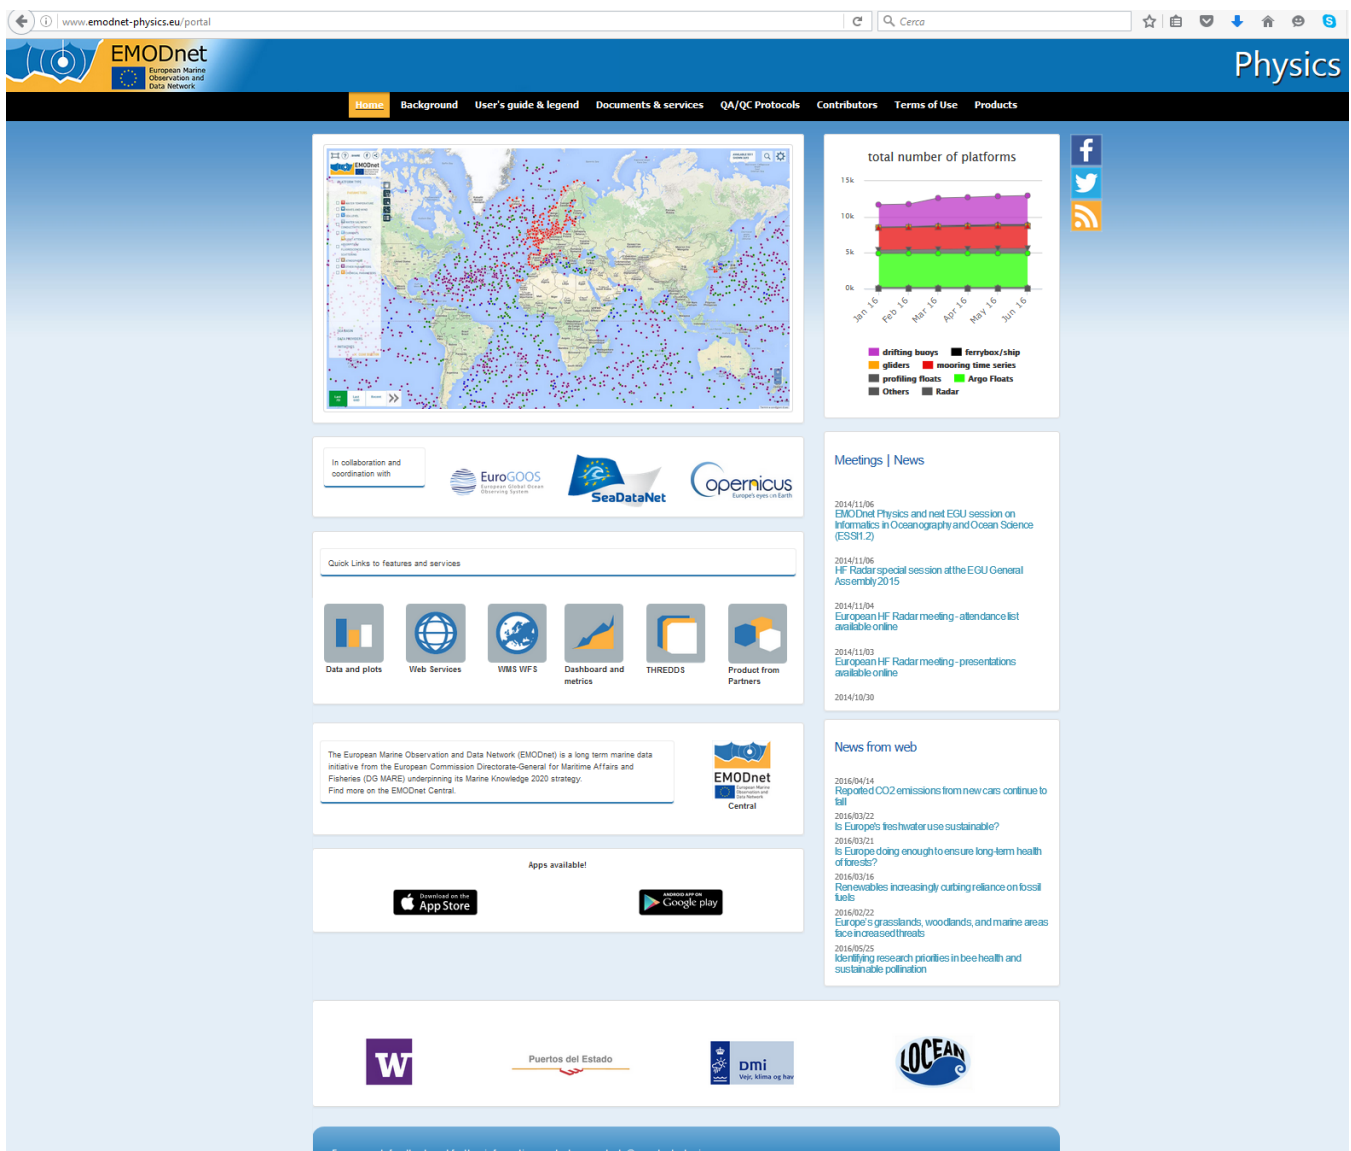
www.emodnet-physics.eu/portal

Cerca

EMODnet European Marine Observation and Data Network

Physics

Home Background User's guide & legend Documents & services QA/QC Protocols Contributors Terms of Use Products

total number of platforms

15k
10k
5k
0k

Jan 16 Feb 16 Mar 16 Apr 16 May 16 Jun 16

drifting buoys ferrybox/ship
gliders mooring time series
profiling floats Argo Floats
Others Radar

In collaboration and coordination with

EuroGOOS European Global Ocean Observing System

SeaDataNet

opernicus Europe's eyes on Earth

Meetings | News

2014/11/06
EMODnet Physics and next EGU session on Informatics in Oceanography and Ocean Science (ESSI1.2)

2014/11/06
HF Radar special session at the EGU General Assembly 2015

2014/11/04
European HF Radar meeting - attendance list available online

2014/11/03
European HF Radar meeting - presentations available online

2014/10/30

Quick Links to features and services

Data and plots
Web Services
WMS WFS
Dashboard and metrics
THREDDS
Product from Partners

The European Marine Observation and Data Network (EMODnet) is a long term marine data initiative from the European Commission Directorate-General for Maritime Affairs and Fisheries (DG MARE) underpinning its Marine Knowledge 2020 strategy.
Find more on the EMODnet Central.

EMODnet Central

News from web

2016/04/14
Reported CO2 emissions from new cars continue to fall
2016/03/22
Is Europe's freshwater use sustainable?
2016/03/21
Is Europe doing enough to ensure long-term health of forests?
2016/03/16
Renewables increasingly curbing reliance on fossil fuels
2016/02/22
Europe's grasslands, woodlands, and marine areas face increased threats
2016/05/25
Identifying research priorities in bee health and sustainable pollination

Apps available!

Download on the App Store

ANDROID APP ON Google play

W

Puertos del Estado

DMI Vejr, klima og hav

LOCEAN